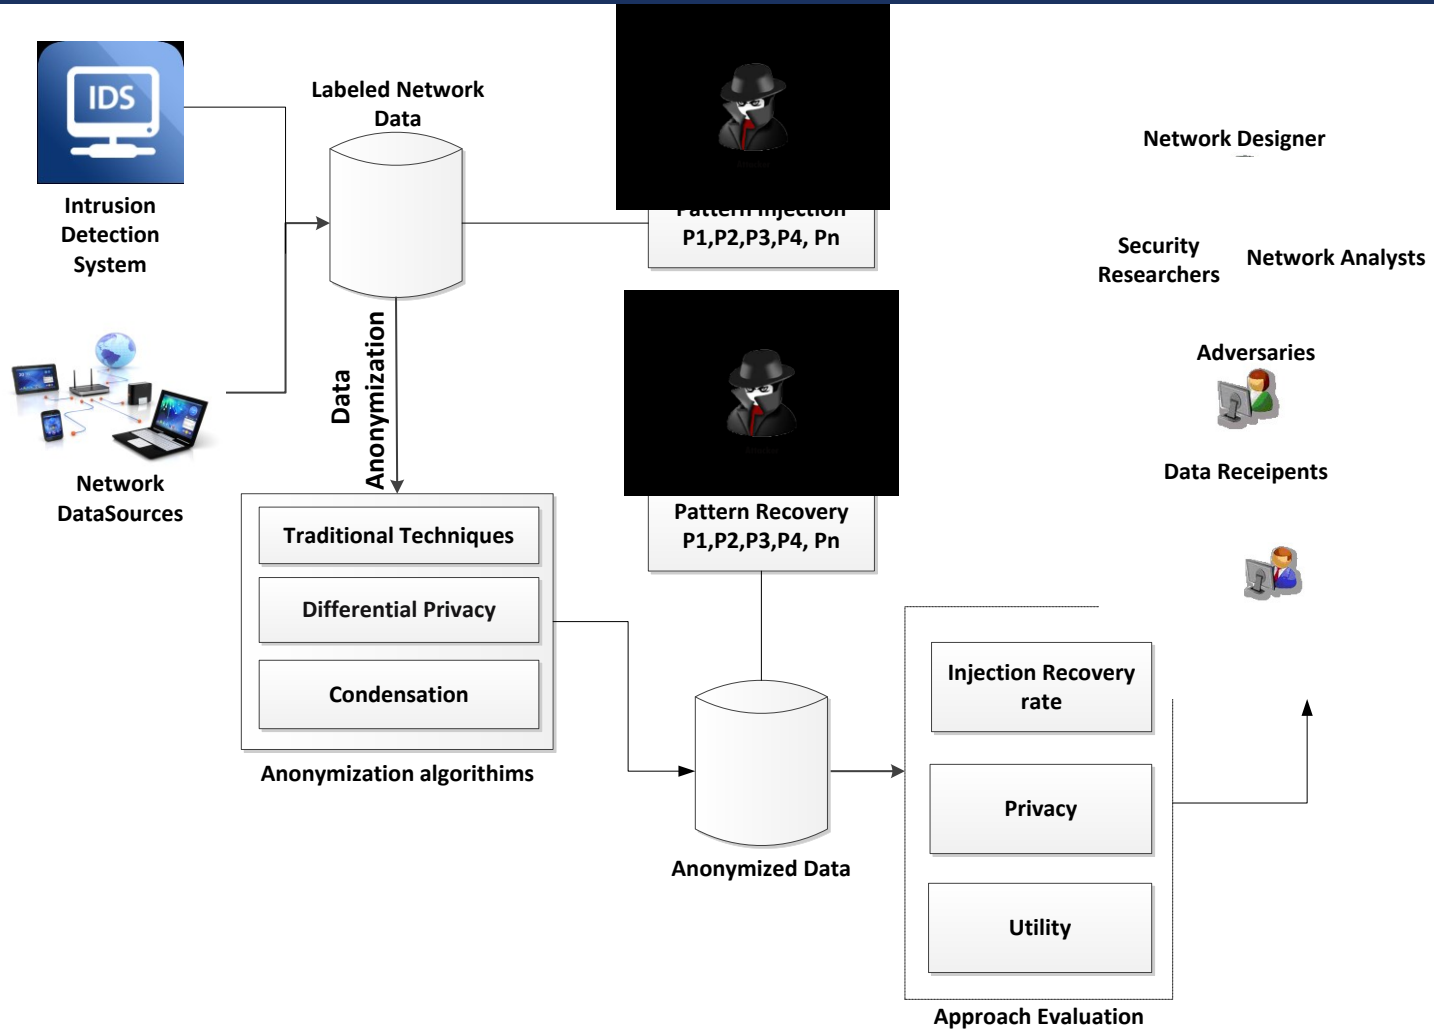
IDS

Intrusion Detection System

Network DataSources

Labeled Network Data

Data Anonymization

Pattern Injection
P1,P2,P3,P4, Pn

Pattern Recovery
P1,P2,P3,P4, Pn

Network Designer

Security Researchers

Network Analysts

Adversaries

Data Receipents

Traditional Techniques

Differential Privacy

Condensation

Anonymization algorithims

Anonymized Data

Injection Recovery rate

Privacy

Utility

Approach Evaluation